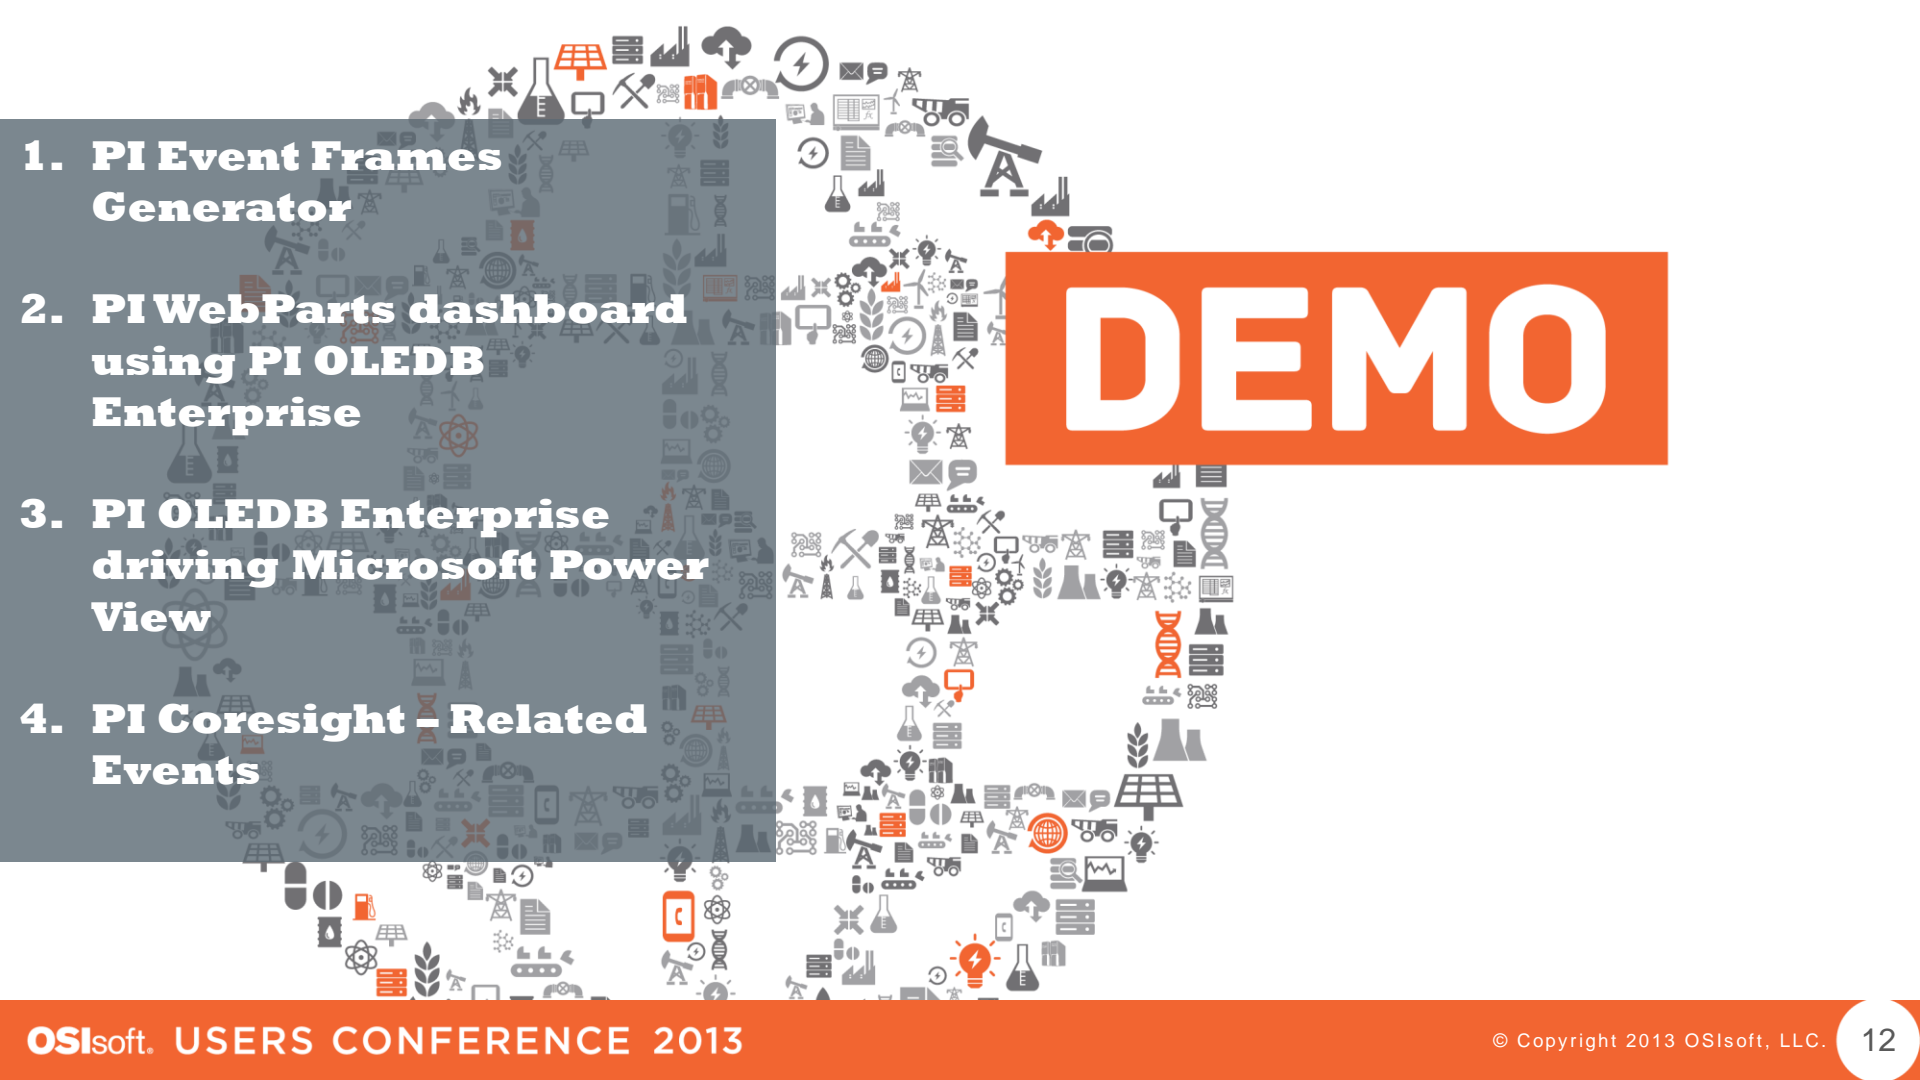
1. PI Event Frames Generator

2. PI WebParts dashboard using PI OLEDB Enterprise

3. PI OLEDB Enterprise driving Microsoft Power View

4. PI Coresight – Related Events

DEMO

OSIsoft. USERS CONFERENCE 2013

© Copyright 2013 OSIsoft, LLC.

12